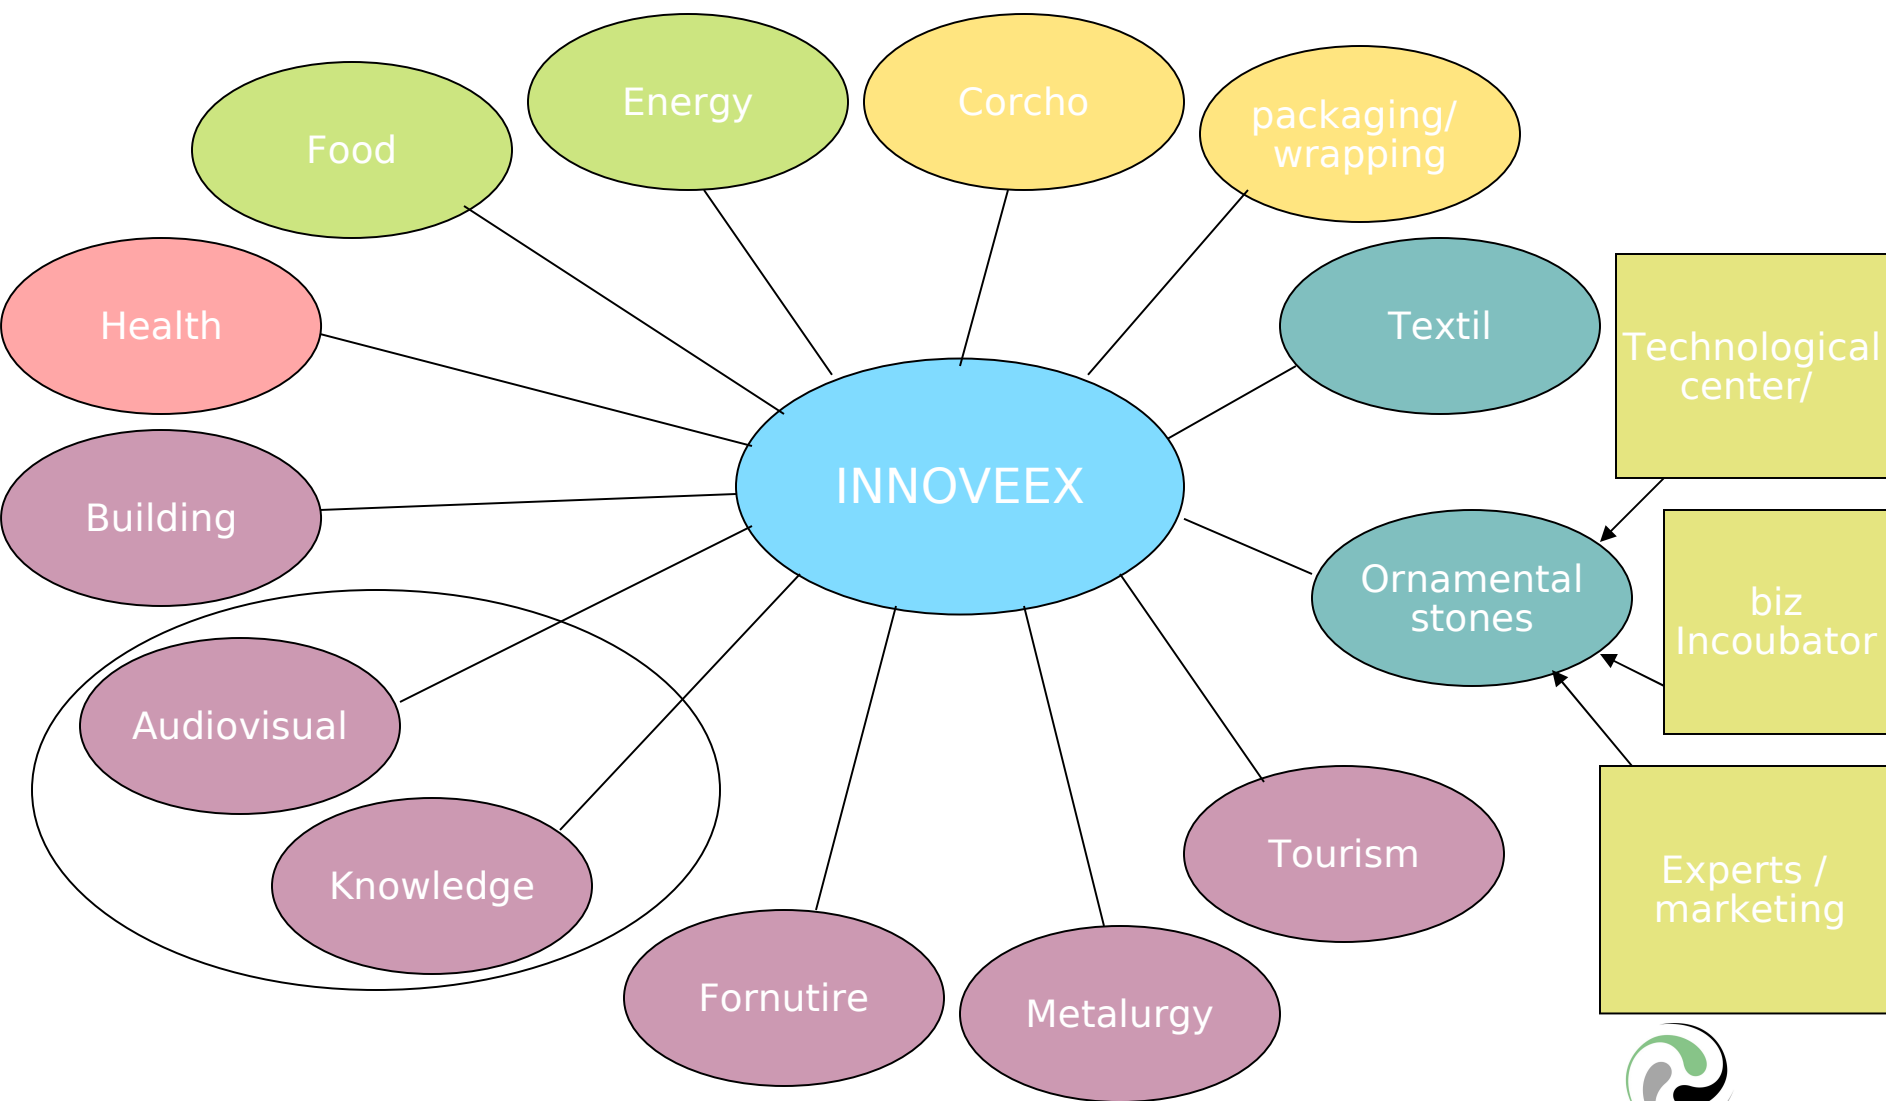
Food

Energy

Corcho

packaging/ wrapping

Health

Textil

Technological center/

INNOVEEX

Building

Ornamental stones

biz Incoubator

Audiovisual

Knowledge

Tourism

Experts / marketing

Fornutire

Metalurgy